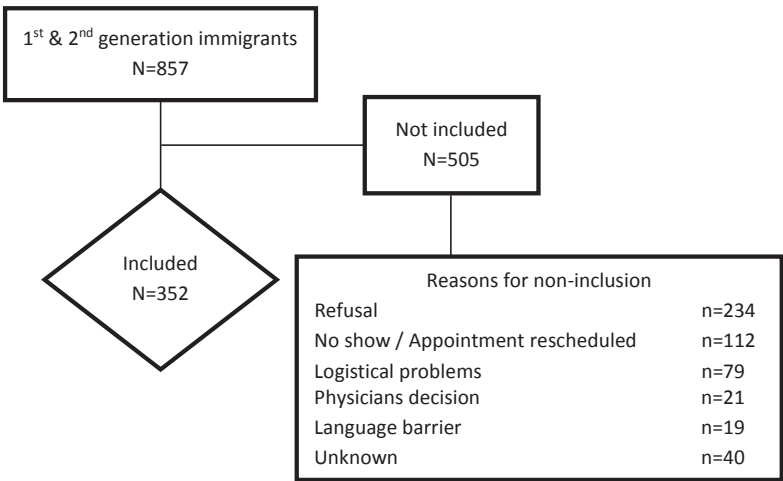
1$^{st}$ & 2$^{nd}$ generation immigrants
N=857

Not included
N=505

Included
N=352

Reasons for non-inclusion

| | |
|---|---|
| Refusal | n=234 |
| No show / Appointment rescheduled | n=112 |
| Logistical problems | n=79 |
| Physicians decision | n=21 |
| Language barrier | n=19 |
| Unknown | n=40 |